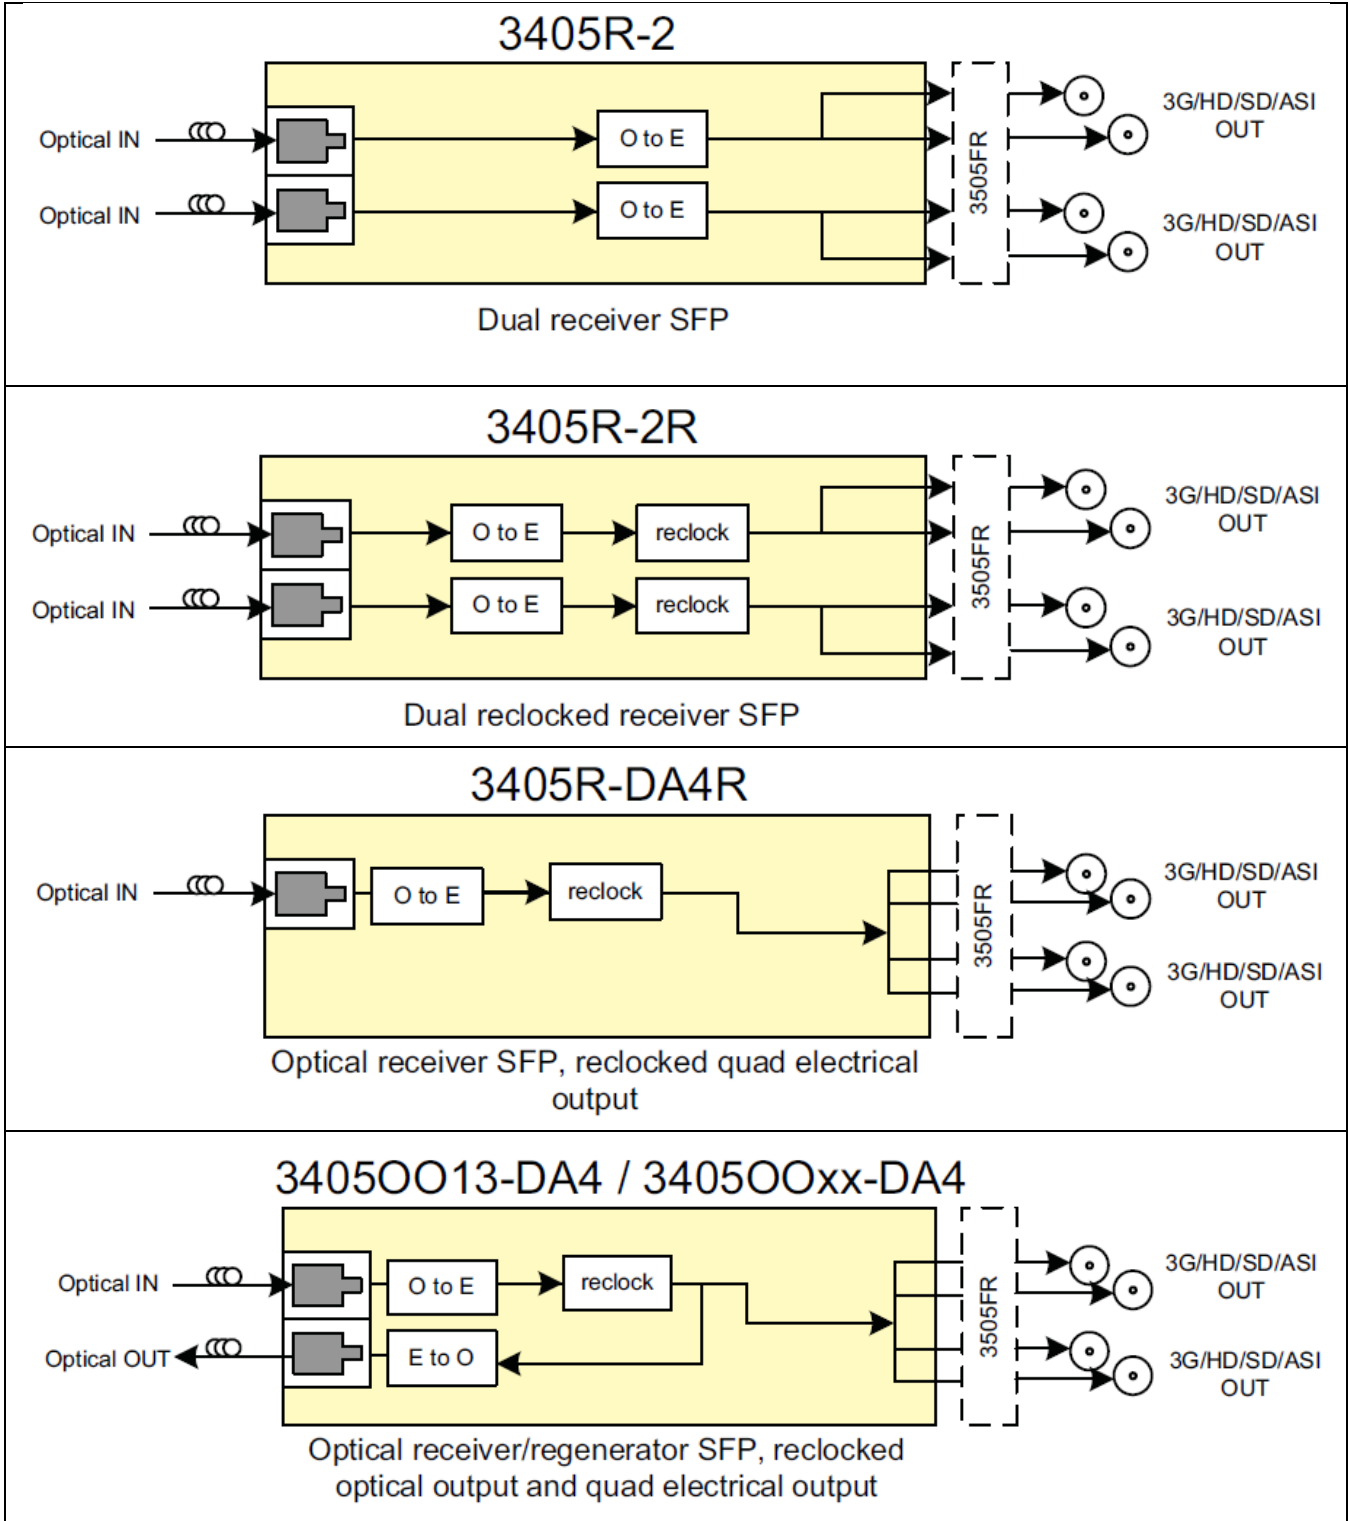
3405R-2

Optical IN

Optical IN

O to E

O to E

3505FR

3G/HD/SD/ASI OUT

3G/HD/SD/ASI OUT

Dual receiver SFP

3405R-2R

Optical IN

Optical IN

O to E

reclock

O to E

reclock

3505FR

3G/HD/SD/ASI OUT

3G/HD/SD/ASI OUT

Dual reclocked receiver SFP

3405R-DA4R

Optical IN

O to E

reclock

3505FR

3G/HD/SD/ASI OUT

3G/HD/SD/ASI OUT

Optical receiver SFP, reclocked quad electrical output

3405OO13-DA4 / 3405OOxx-DA4

Optical IN

Optical OUT

O to E

reclock

E to O

3505FR

3G/HD/SD/ASI OUT

3G/HD/SD/ASI OUT

Optical receiver/regenerator SFP, reclocked optical output and quad electrical output